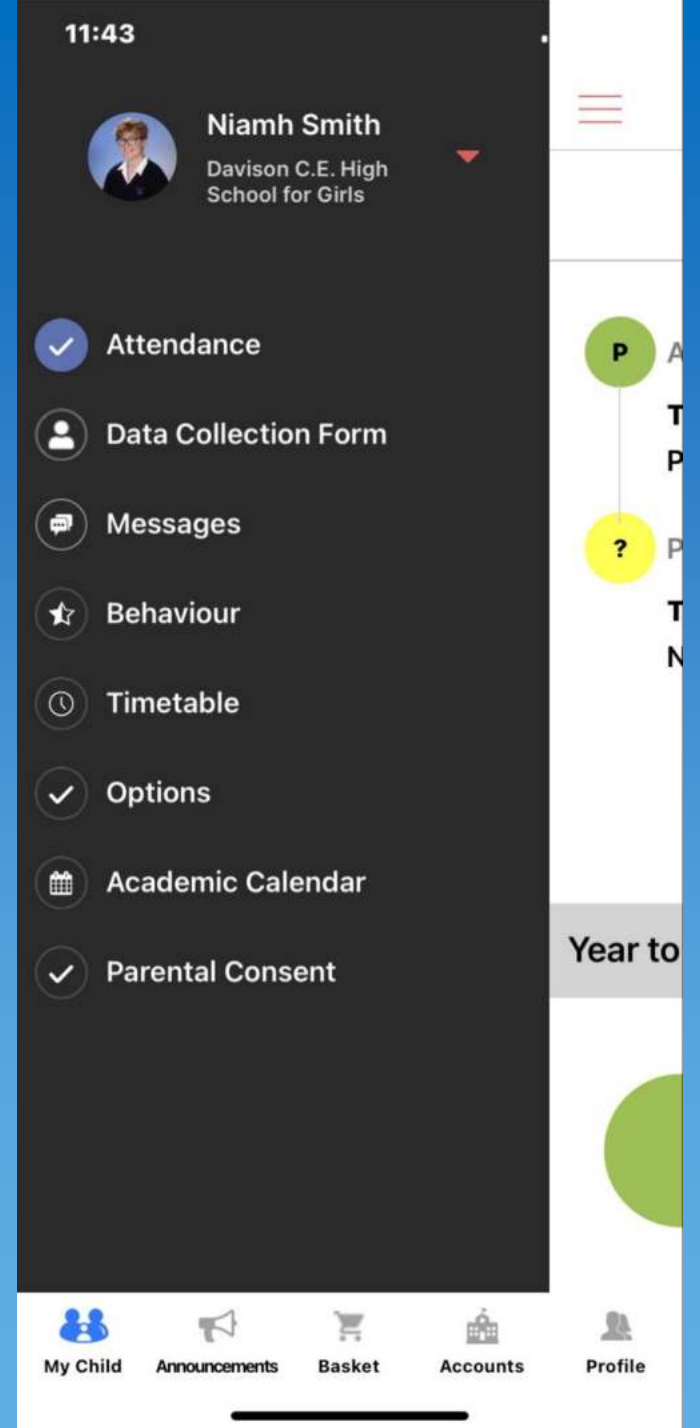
11:43

Niamh Smith
Davison C.E. High School for Girls

Attendance
Data Collection Form
Messages
Behaviour
Timetable
Options
Academic Calendar
Parental Consent

P A
T
P
? P
T
N

Year to

My Child
Announcements
Basket
Accounts
Profile